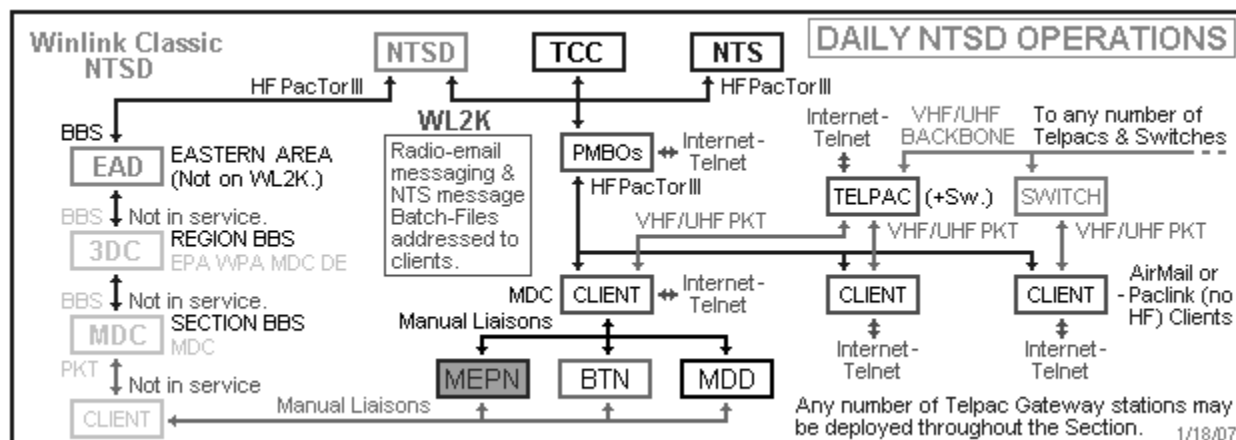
Winlink Classic NTSD

NTSD

TCC

NTS

DAILY NTSD OPERATIONS

HF PacTor III

HF PacTor III

BBS

EAD

EASTERN AREA (Not on WL2K.)

BBS

Not in service.

3DC

REGION BBS

EPA WPA MDC DE

BBS

Not in service.

MDC

SECTION BBS

MDC

PKT

Not in service

CLIENT

WL2K

Radio-email messaging & NTS message Batch-Files addressed to clients.

PMBOs

Internet-Telnet

HF PacTor III

VHF/UHF PKT

MDC

CLIENT

Internet-Telnet

Manual Liaisons

MEPN

BTN

MDD

Manual Liaisons

Internet-Telnet

VHF/UHF BACKBONE

To any number of Telpacs & Switches

TELPAC

(+Sw.)

SWITCH

VHF/UHF PKT

VHF/UHF PKT

CLIENT

CLIENT

AirMail or Paclink (no HF) Clients

Internet-Telnet

Internet-Telnet

Any number of Telpac Gateway stations may be deployed throughout the Section.

1/18/07